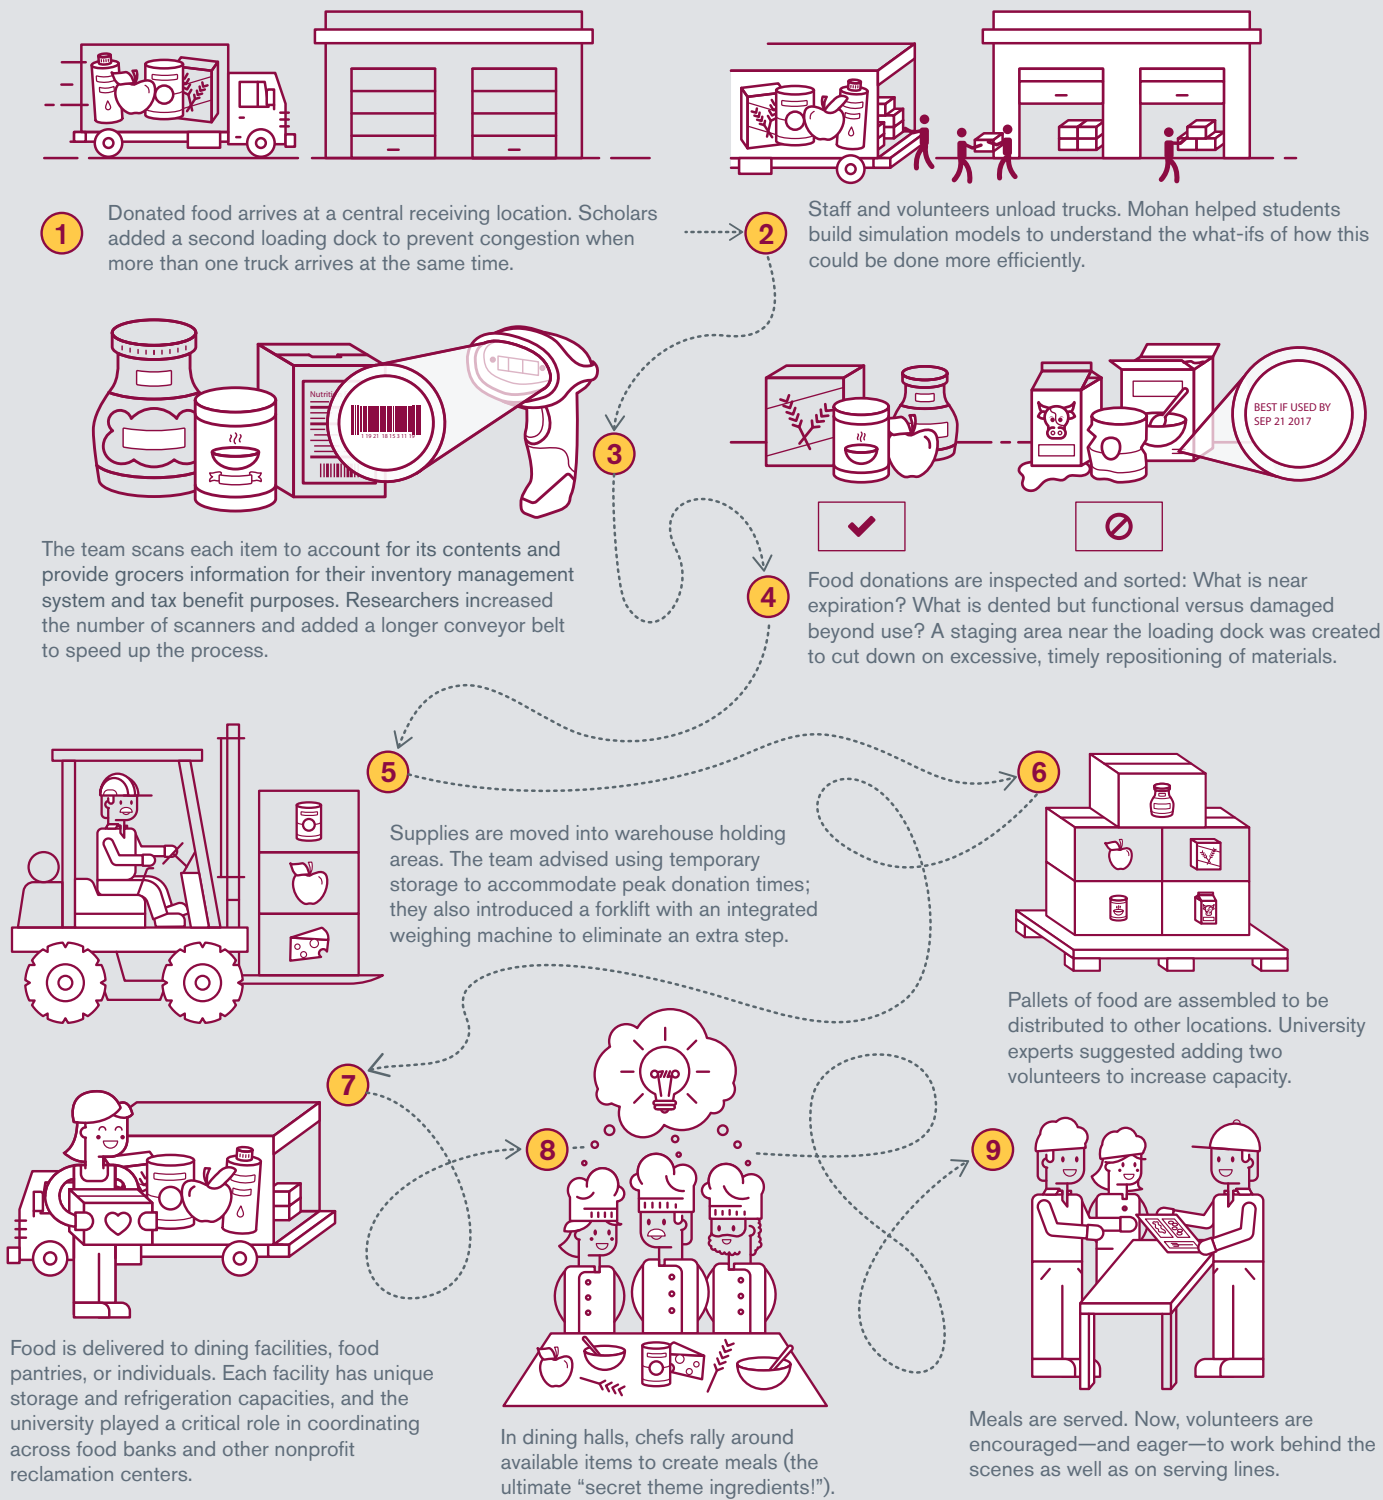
1 Donated food arrives at a central receiving location. Scholars added a second loading dock to prevent congestion when more than one truck arrives at the same time.

2 Staff and volunteers unload trucks. Mohan helped students build simulation models to understand the what-ifs of how this could be done more efficiently.

3

The team scans each item to account for its contents and provide grocers information for their inventory management system and tax benefit purposes. Researchers increased the number of scanners and added a longer conveyor belt to speed up the process.

BEST IF USED BY SEP 21 2017

4 Food donations are inspected and sorted: What is near expiration? What is dented but functional versus damaged beyond use? A staging area near the loading dock was created to cut down on excessive, timely repositioning of materials.

5 Supplies are moved into warehouse holding areas. The team advised using temporary storage to accommodate peak donation times; they also introduced a forklift with an integrated weighing machine to eliminate an extra step.

6 Pallets of food are assembled to be distributed to other locations. University experts suggested adding two volunteers to increase capacity.

7 Food is delivered to dining facilities, food pantries, or individuals. Each facility has unique storage and refrigeration capacities, and the university played a critical role in coordinating across food banks and other nonprofit reclamation centers.

8 In dining halls, chefs rally around available items to create meals (the ultimate “secret theme ingredients!”).

9 Meals are served. Now, volunteers are encouraged—and eager—to work behind the scenes as well as on serving lines.